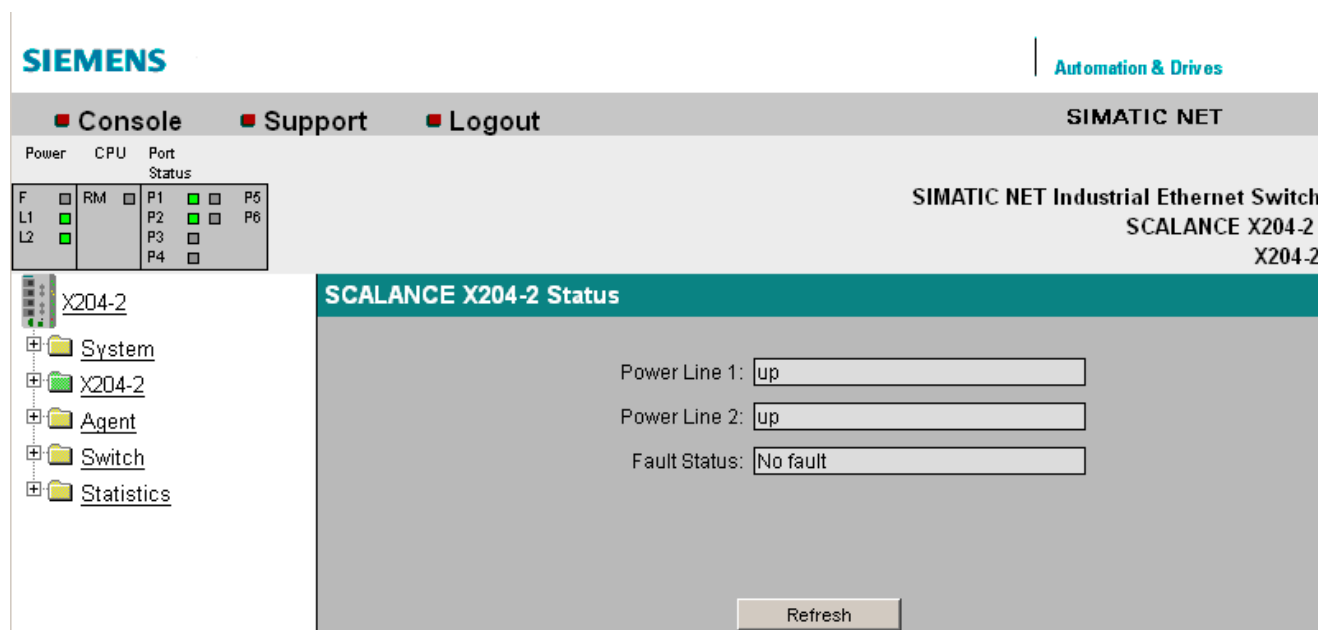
SIEMENS

Automation & Drives

Console Support Logout

SIMATIC NET

Power CPU Port Status

F
L1
L2

RM

P1 P5
P2 P6
P3
P4

SIMATIC NET Industrial Ethernet Switch
SCALANCE X204-2
X204-2

X204-2

System
X204-2
Agent
Switch
Statistics

SCALANCE X204-2 Status

Power Line 1: up

Power Line 2: up

Fault Status: No fault

Refresh